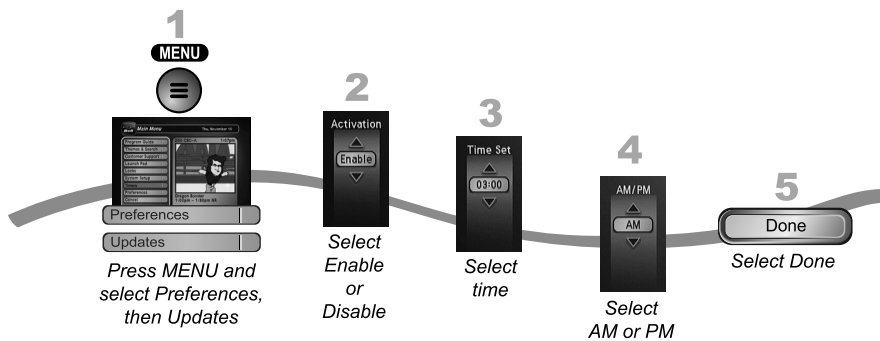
1
MENU

Main Menu
Thu, November 15
Program Guide
Themes & Search
Customer Support
Launch Pad
Locks
System Setup
Timers
Preferences
Cancel

Preferences
Updates
Press MENU and select Preferences, then Updates

2
Activation
Enable
Select Enable or Disable

3
Time Set
03:00
Select time

4
AM/PM
AM
Select AM or PM

5
Done
Select Done